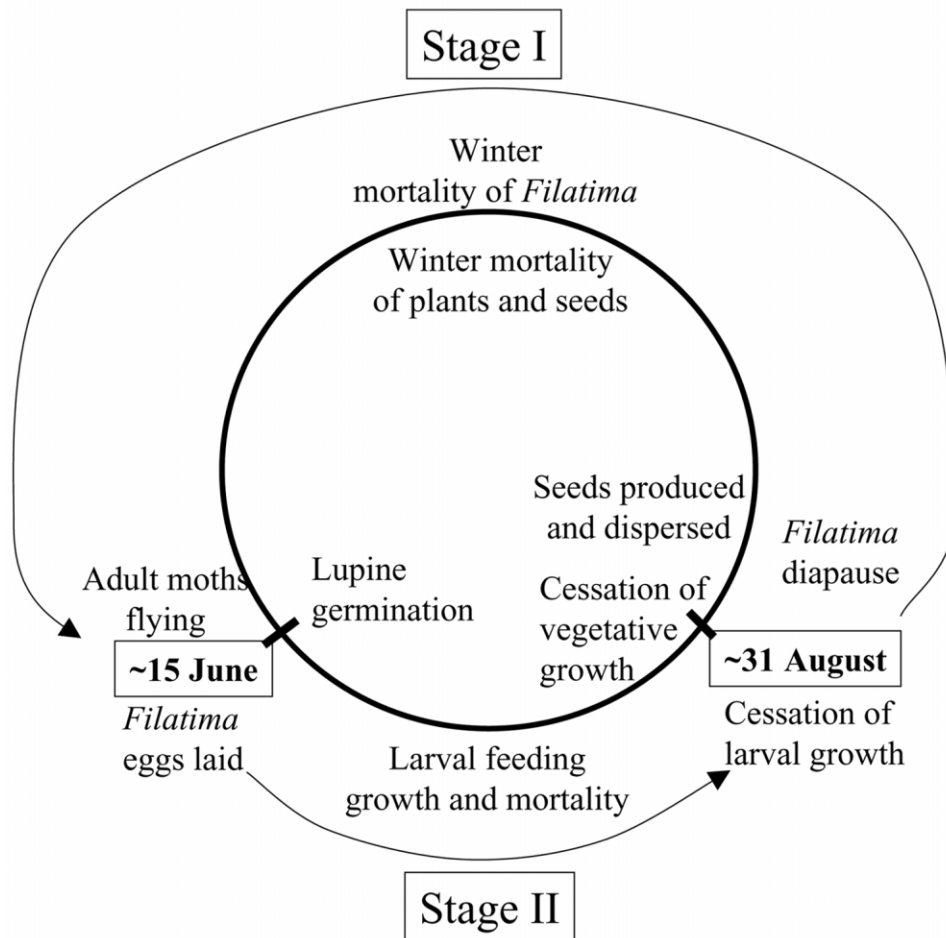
Stage I

Winter mortality of Filatima

Winter mortality of plants and seeds

Seeds produced and dispersed

Filatima diapause

Adult moths flying

Lupine germination

Cessation of vegetative growth

~15 June

~31 August

Filatima eggs laid

Cessation of larval growth

Larval feeding growth and mortality

Stage II